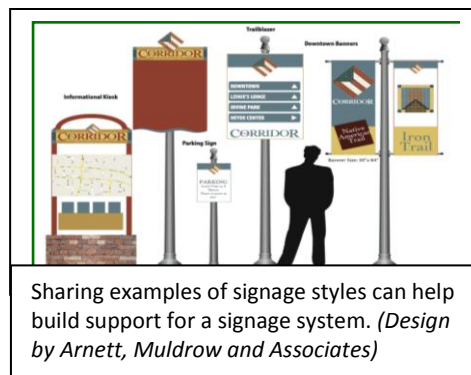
Trailblazer

Downtown Banners

Informational Kiosk

CORRIDOR

CORRIDOR

DOWNTOWN

LOWER'S LODGE

IRVINE PARK

DEPOT CENTER

CORRIDOR

Parking Sign

PARKING

CORRIDOR

Native American Trail

Iron Trail

Banner Size: 30"x 84"

Sharing examples of signage styles can help build support for a signage system. *(Design by Arnett, Muldrow and Associates)*